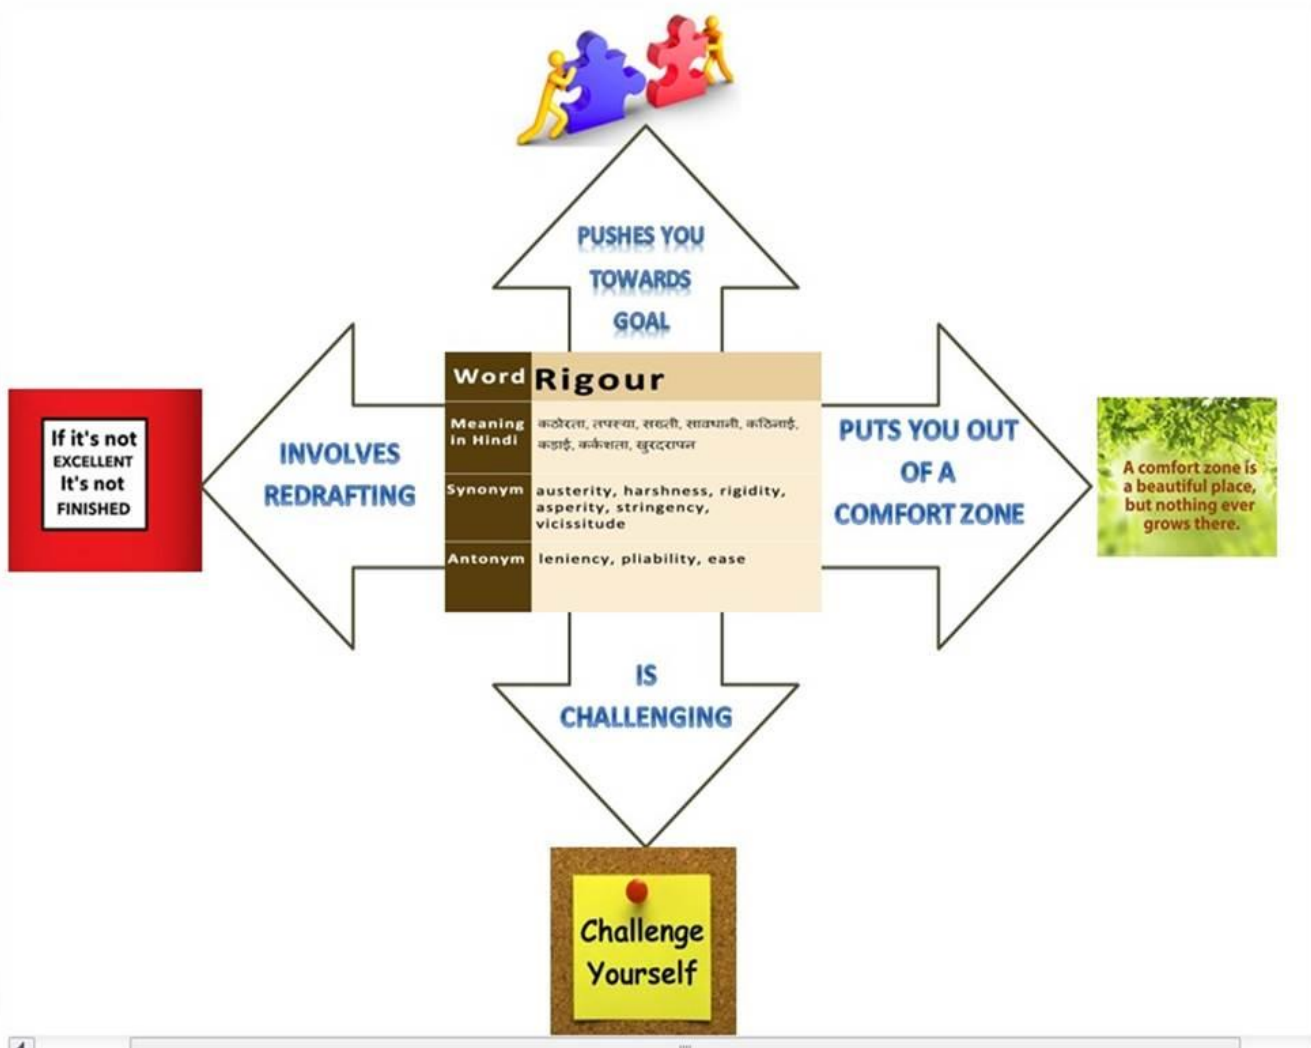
PUSHES YOU TOWARDS GOAL

If it's not EXCELLENT It's not FINISHED

INVOLVES REDRAFTING

| Word | Rigour |
|---|---|
| Meaning in Hindi | कठोरता, तपस्या, सख्ती, सावधानी, कठिनाई, कड़ाई, कर्कशता, खुरदरापन |
| Synonym | austerity, harshness, rigidity, asperity, stringency, vicissitude |
| Antonym | leniency, pliability, ease |

PUTS YOU OUT OF A COMFORT ZONE

A comfort zone is a beautiful place, but nothing ever grows there.

IS CHALLENGING

Challenge Yourself